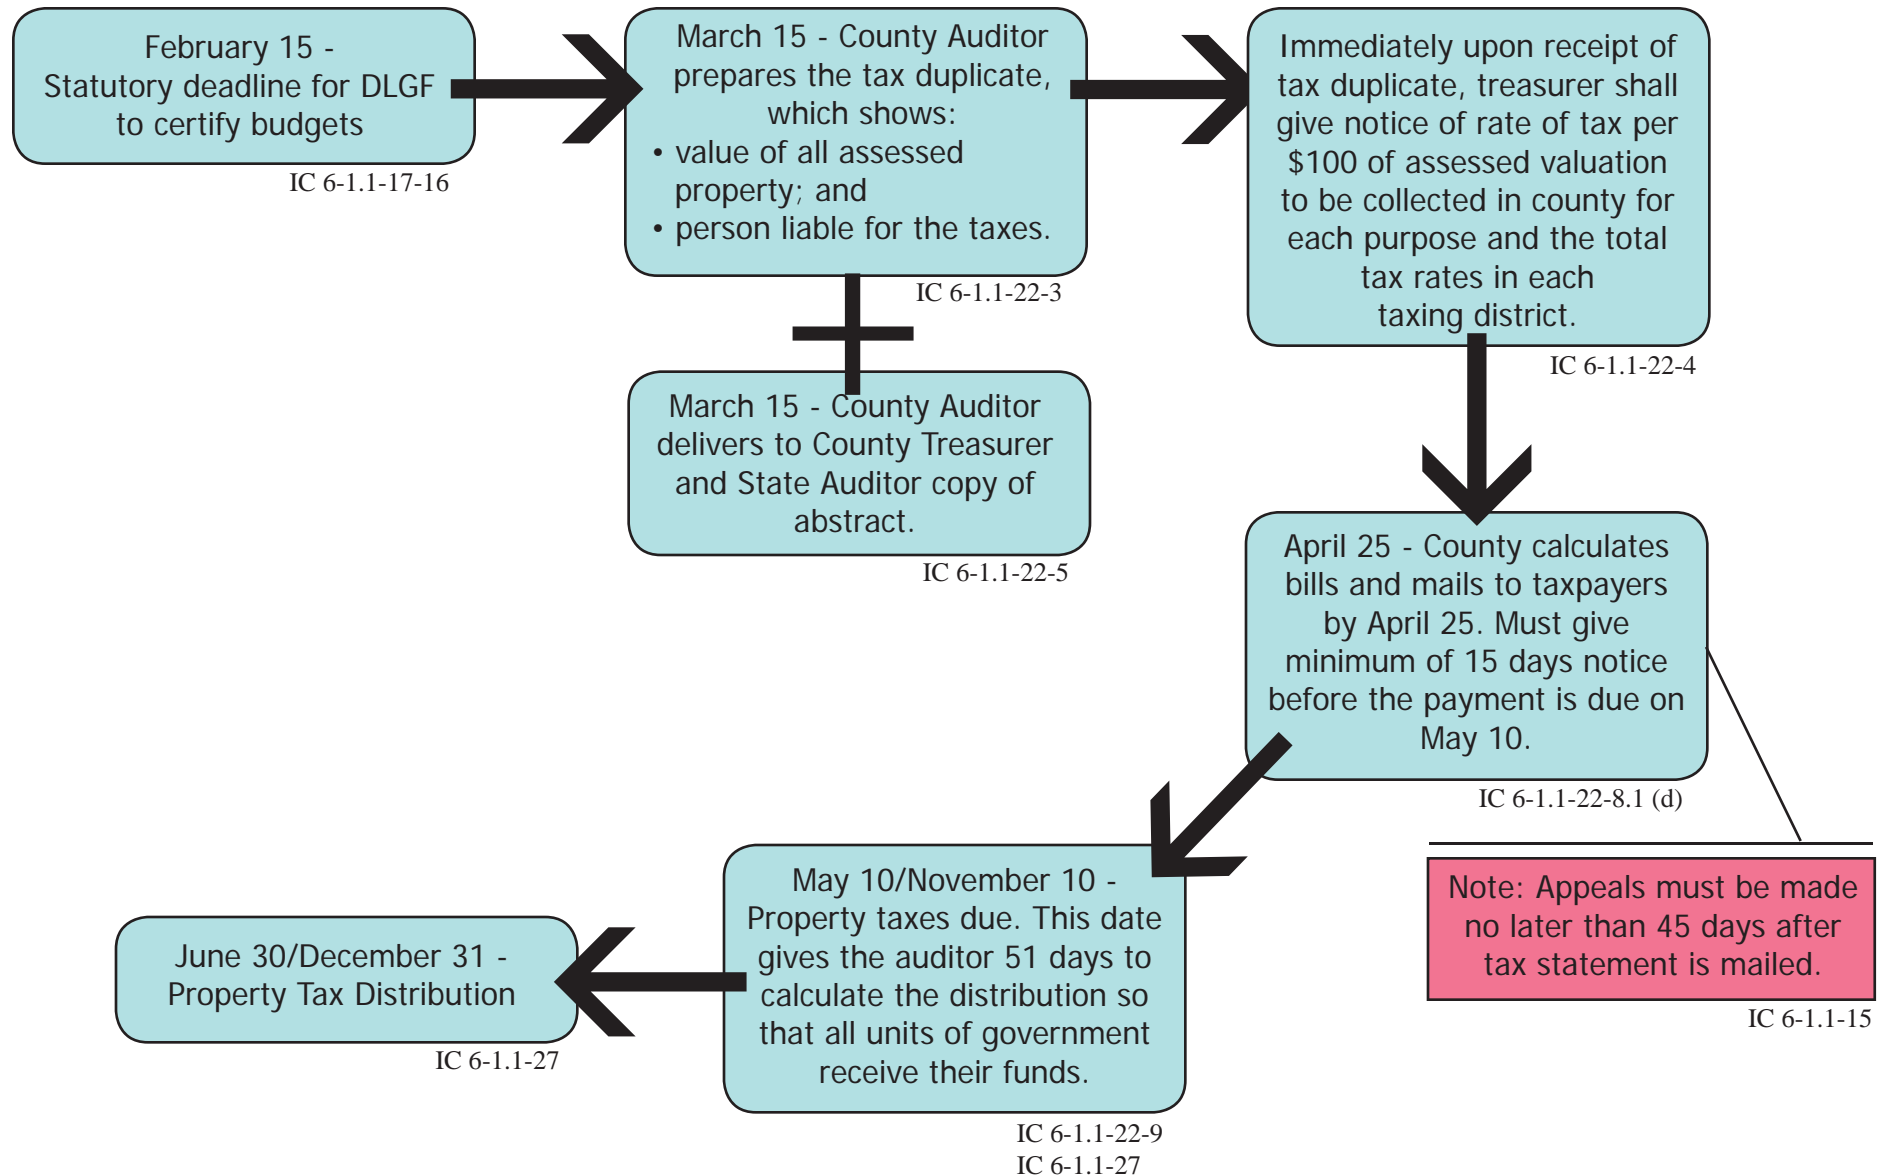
February 15 - Statutory deadline for DLGF to certify budgets

IC 6-1.1-17-16

March 15 - County Auditor prepares the tax duplicate, which shows:
• value of all assessed property; and
• person liable for the taxes.

IC 6-1.1-22-3

Immediately upon receipt of tax duplicate, treasurer shall give notice of rate of tax per $100 of assessed valuation to be collected in county for each purpose and the total tax rates in each taxing district.

IC 6-1.1-22-4

March 15 - County Auditor delivers to County Treasurer and State Auditor copy of abstract.

IC 6-1.1-22-5

April 25 - County calculates bills and mails to taxpayers by April 25. Must give minimum of 15 days notice before the payment is due on May 10.

IC 6-1.1-22-8.1 (d)

Note: Appeals must be made no later than 45 days after tax statement is mailed.

IC 6-1.1-15

May 10/November 10 - Property taxes due. This date gives the auditor 51 days to calculate the distribution so that all units of government receive their funds.

IC 6-1.1-22-9
IC 6-1.1-27

June 30/December 31 - Property Tax Distribution

IC 6-1.1-27